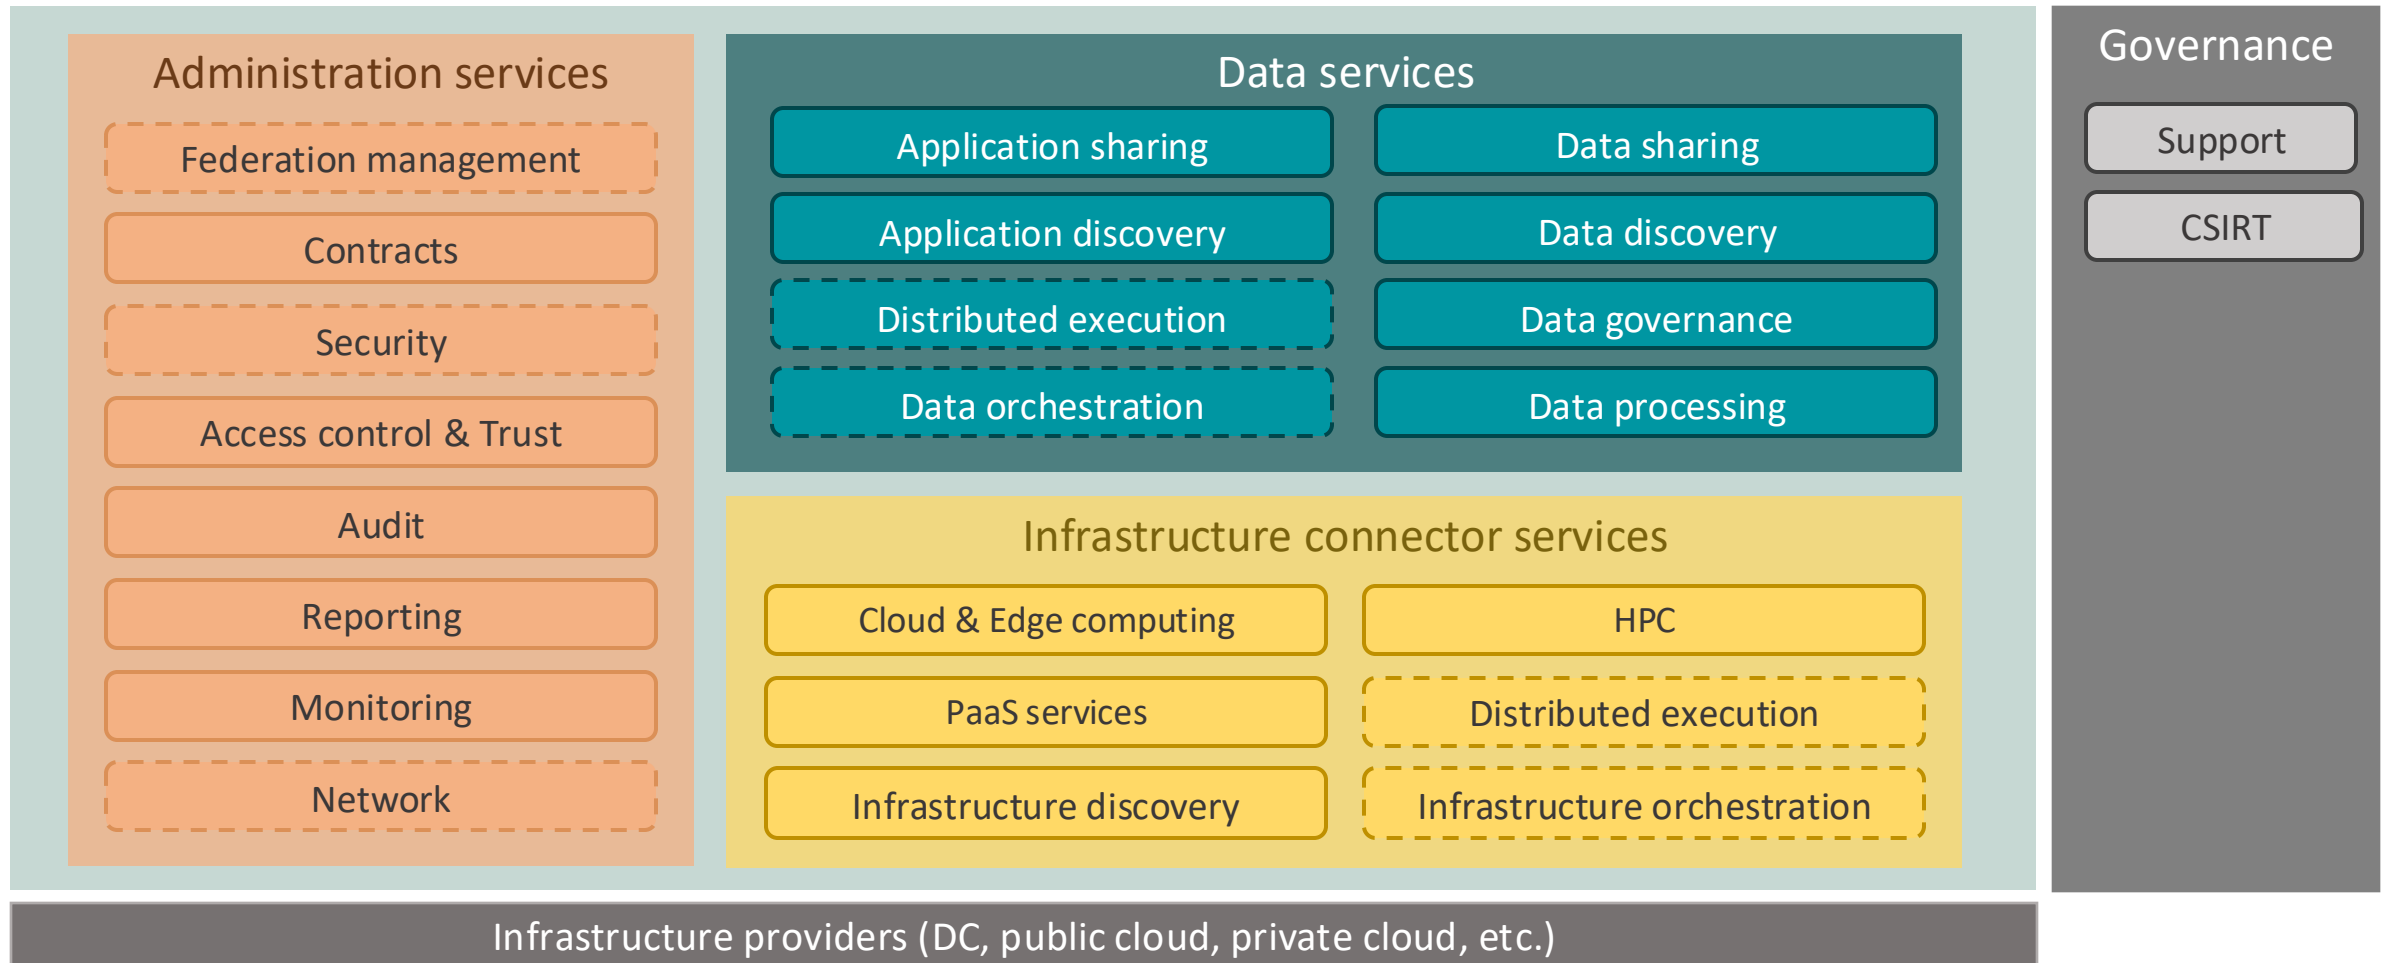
Administration services

Federation management

Contracts

Security

Access control & Trust

Audit

Reporting

Monitoring

Network

Data services

Application sharing

Data sharing

Application discovery

Data discovery

Distributed execution

Data governance

Data orchestration

Data processing

Infrastructure connector services

Cloud & Edge computing

HPC

PaaS services

Distributed execution

Infrastructure discovery

Infrastructure orchestration

Governance

Support

CSIRT

Infrastructure providers (DC, public cloud, private cloud, etc.)